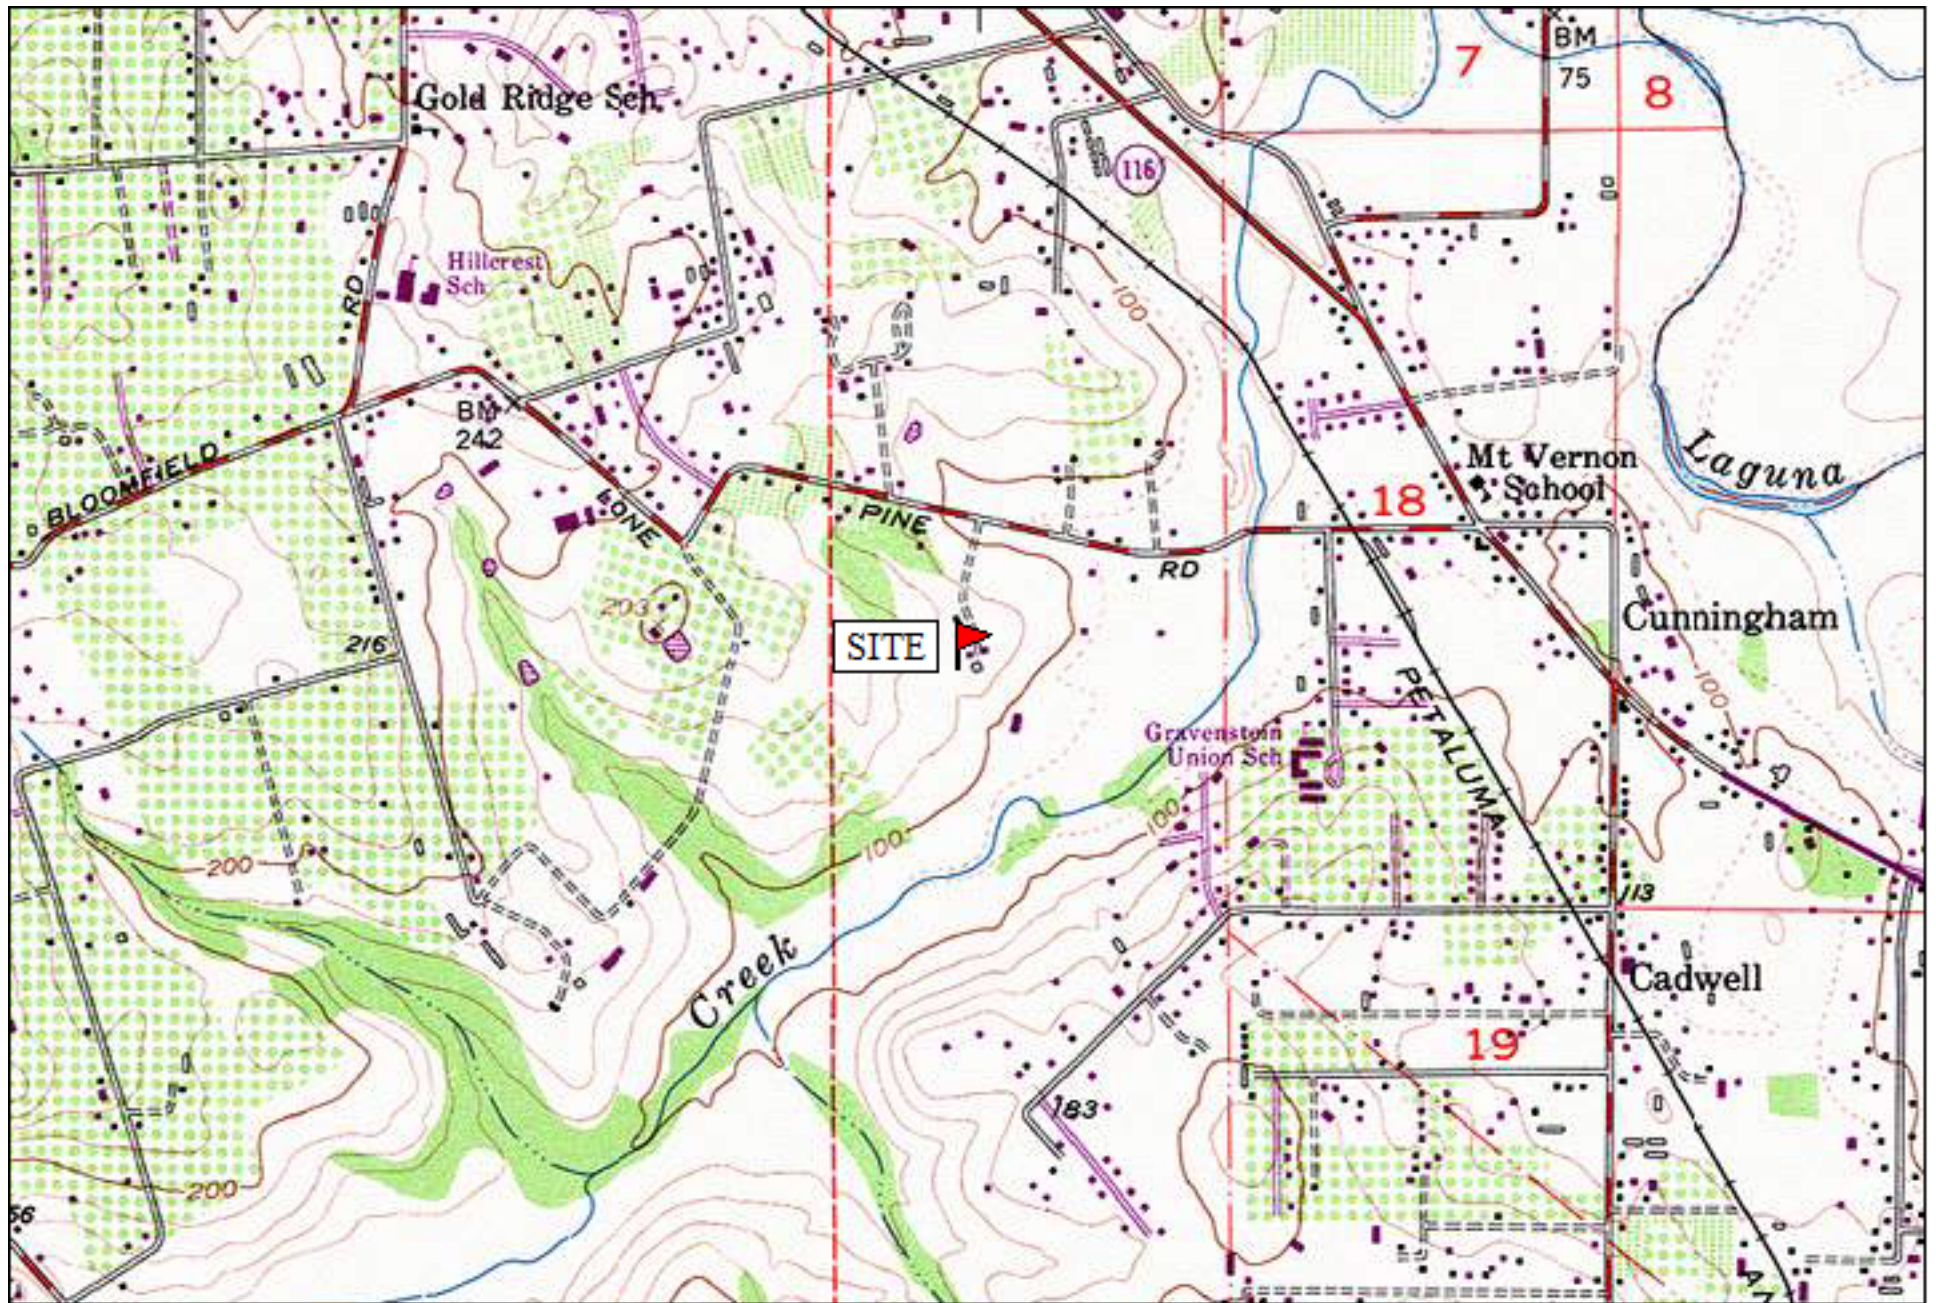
Gold Ridge Sch

7

BM
75

8

116

Hillcrest
Sch

RD

100

BM
242

BLOOMFIELD

LONE

PINE

RD

Mt Vernon
School

18

Laguna

203

SITE

216

Cunningham

100

Gravenstein
Union Sch

PETALUMA

200

100

100

113

Creek

Cadwell

19

183

200

56